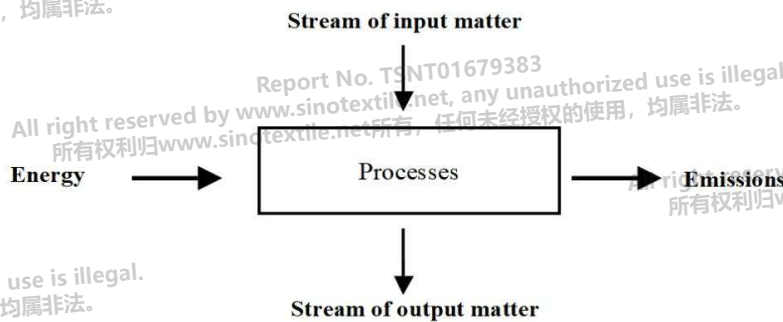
，均属非法。

Stream of input matter

Report No. TSNT01679383
All right reserved by www.sinotextile.net, any unauthorized use is illegal
所有权利归www.sinotextile.net所有，任何未经授权的使用，均属非法。

Energy

Processes

Emissions

All right reserv
所有权利归w

use is illegal.
均属非法。

Stream of output matter